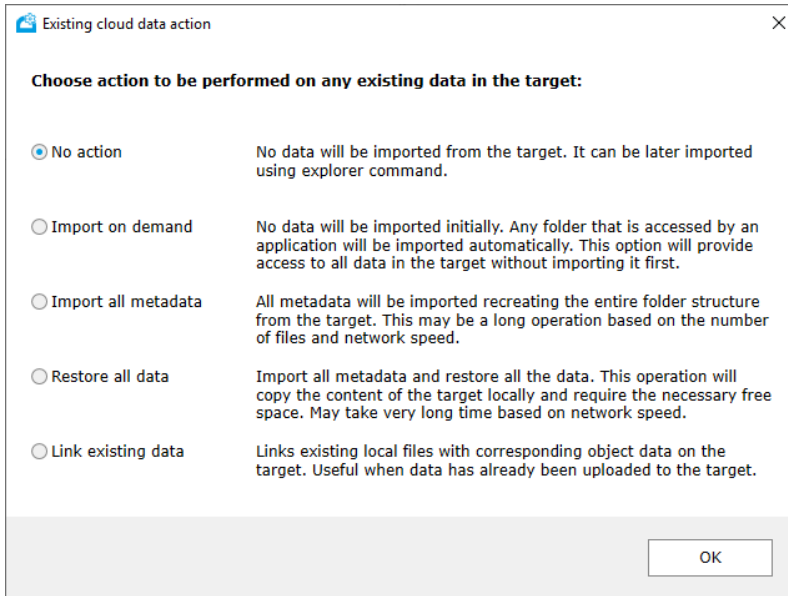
Existing cloud data action

×

Choose action to be performed on any existing data in the target:

No action

No data will be imported from the target. It can be later imported using explorer command.

Import on demand

No data will be imported initially. Any folder that is accessed by an application will be imported automatically. This option will provide access to all data in the target without importing it first.

Import all metadata

All metadata will be imported recreating the entire folder structure from the target. This may be a long operation based on the number of files and network speed.

Restore all data

Import all metadata and restore all the data. This operation will copy the content of the target locally and require the necessary free space. May take very long time based on network speed.

Link existing data

Links existing local files with corresponding object data on the target. Useful when data has already been uploaded to the target.

OK